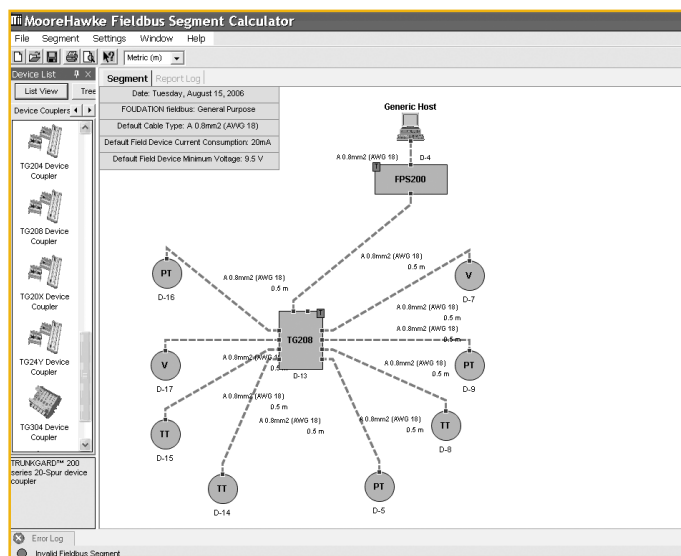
MooreHawke Fieldbus Segment Calculator

File Segment Settings Window Help

Metric (m)

Device List

List View Tree

Device Couplers

TG204 Device Coupler

TG208 Device Coupler

TG20X Device Coupler

TG24Y Device Coupler

TG304 Device Coupler

TRUNKGARD™ 200 series 20-Spur device coupler

Segment Report Log

Date: Tuesday, August 15, 2006

FOUNDATION fieldbus: General Purpose

Default Cable Type: A 0.8mm2 (AWG 18)

Default Field Device Current Consumption: 20mA

Default Field Device Minimum Voltage: 9.5 V

Generic Host

A 0.8mm2 (AWG 18) D-4

FPS200

PT D-16

A 0.8mm2 (AWG 18) 0.5 m

A 0.8mm2 (AWG 18) 0.5 m

V D-7

A 0.8mm2 (AWG 18) 0.5 m

A 0.8mm2 (AWG 18) 0.5 m

TG208 D-13

V D-17

A 0.8mm2 (AWG 18) 0.5 m

A 0.8mm2 (AWG 18) 0.5 m

PT D-9

A 0.8mm2 (AWG 18) 0.5 m

A 0.8mm2 (AWG 18) 0.5 m

A 0.8mm2 (AWG 18) 0.5 m

TT D-15

TT D-8

TT D-14

PT D-5

Error Log

Invalid Fieldbus Segment